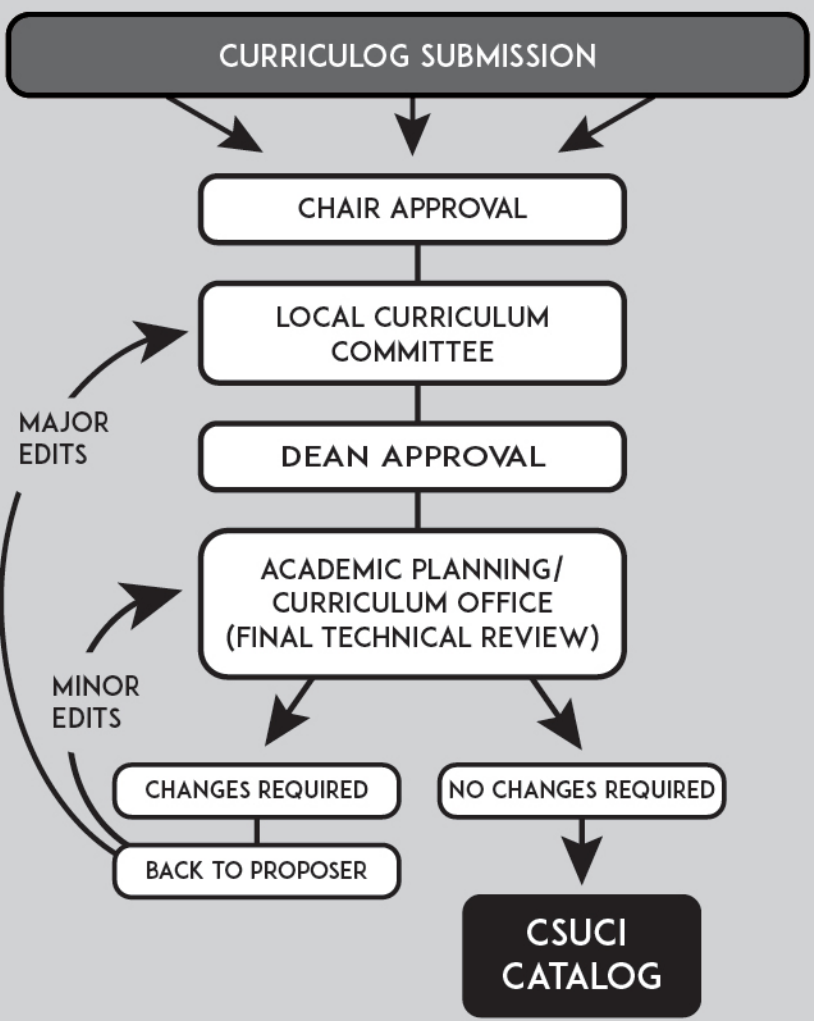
CURRICULOG SUBMISSION

CHAIR APPROVAL

LOCAL CURRICULUM COMMITTEE

MAJOR EDITS

DEAN APPROVAL

ACADEMIC PLANNING/ CURRICULUM OFFICE (FINAL TECHNICAL REVIEW)

MINOR EDITS

CHANGES REQUIRED

NO CHANGES REQUIRED

BACK TO PROPOSER

CSUCI CATALOG